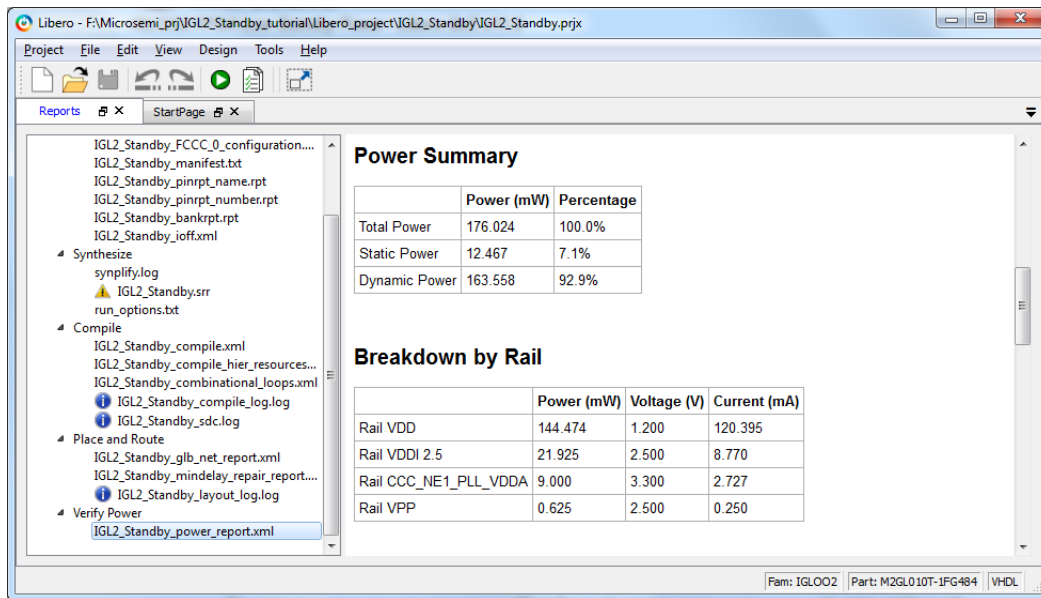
Libero - F:\Microsemi_prj\IGL2_Standby_tutorial\Libero_project\IGL2_Standby\IGL2_Standby.prjx

Project File Edit View Design Tools Help

Reports StartPage

IGL2_Standby_FCCC_0_configuration....
IGL2_Standby_manifest.txt
IGL2_Standby_pinrpt_name.rpt
IGL2_Standby_pinrpt_number.rpt
IGL2_Standby_bankrpt.rpt
IGL2_Standby_ioff.xml
Synthesize
synplify.log
IGL2_Standby.srr
run_options.txt
Compile
IGL2_Standby_compile.xml
IGL2_Standby_compile_hier_resources...
IGL2_Standby_combinational_loops.xml
IGL2_Standby_compile_log.log
IGL2_Standby_sdc.log
Place and Route
IGL2_Standby_glb_net_report.xml
IGL2_Standby_mindelay_repair_report....
IGL2_Standby_layout_log.log
Verify Power
IGL2_Standby_power_report.xml

Power Summary

| | Power (mW) | Percentage |
|---|---|---|
| Total Power | 176.024 | 100.0% |
| Static Power | 12.467 | 7.1% |
| Dynamic Power | 163.558 | 92.9% |

Breakdown by Rail

| | Power (mW) | Voltage (V) | Current (mA) |
|---|---|---|---|
| Rail VDD | 144.474 | 1.200 | 120.395 |
| Rail VDDI 2.5 | 21.925 | 2.500 | 8.770 |
| Rail CCC_NE1_PLL_VDDA | 9.000 | 3.300 | 2.727 |
| Rail VPP | 0.625 | 2.500 | 0.250 |

Fam: IGLOO2 Part: M2GL010T-1FG484 VHDL